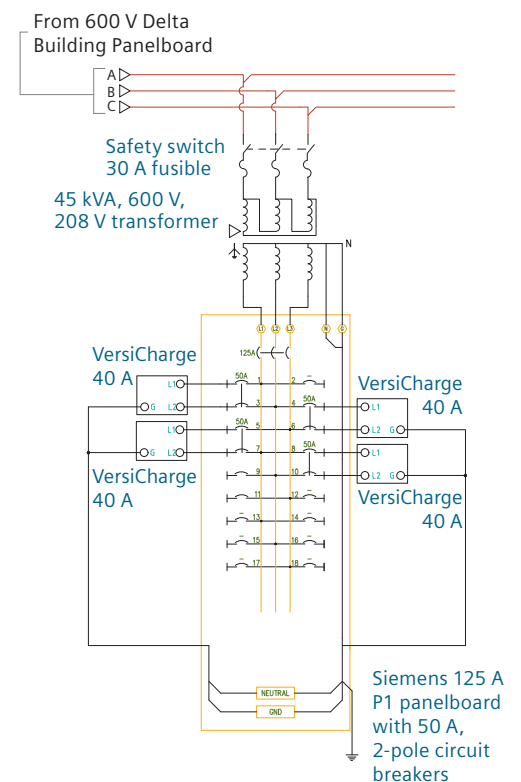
From 600 V Delta Building Panelboard

A
B
C

Safety switch 30 A fusible

45 kVA, 600 V, 208 V transformer

N

L1 L2 L3 N G

125A

VersiCharge 40 A

L1
G L2

50A
1 2
3 4
50A
50A
5 6
7 8
50A
9 10
11 12
13 14
15 16
17 18

VersiCharge 40 A

L1
L2 G

VersiCharge 40 A

L1
G L2

VersiCharge 40 A

L1
L2 G

NEUTRAL
GND

Siemens 125 A P1 panelboard with 50 A, 2-pole circuit breakers